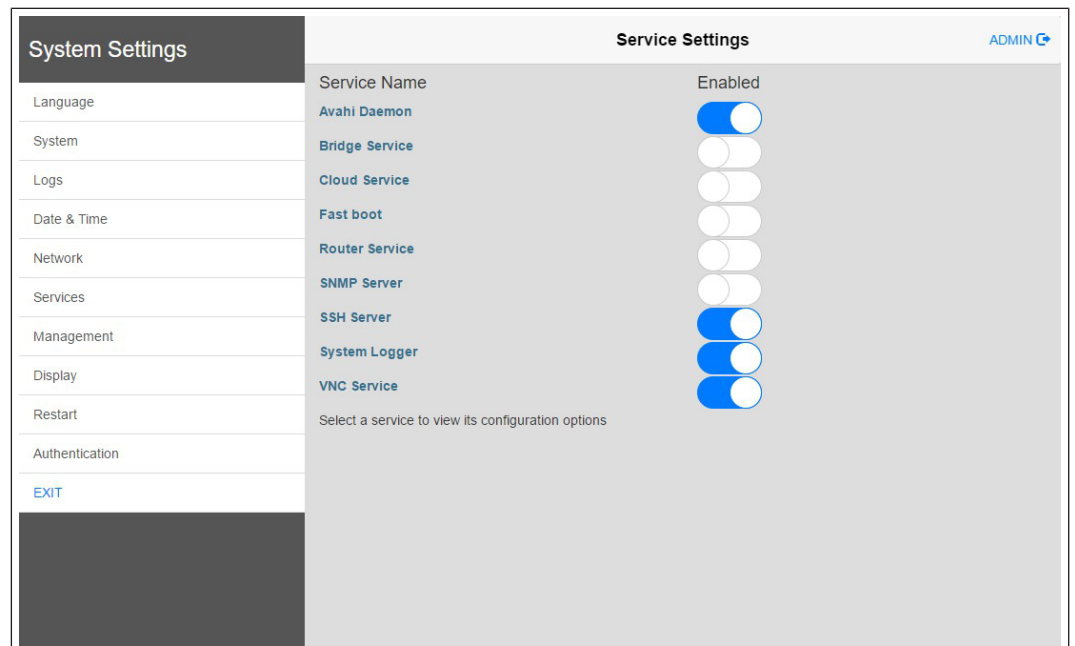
System Settings

Language
System
Logs
Date & Time
Network
Services
Management
Display
Restart
Authentication
EXIT

Service Settings

ADMIN

| Service Name | Enabled |
|---|---|
| Avahi Daemon | |
| Bridge Service | |
| Cloud Service | |
| Fast boot | |
| Router Service | |
| SNMP Server | |
| SSH Server | |
| System Logger | |
| VNC Service | |

Select a service to view its configuration options